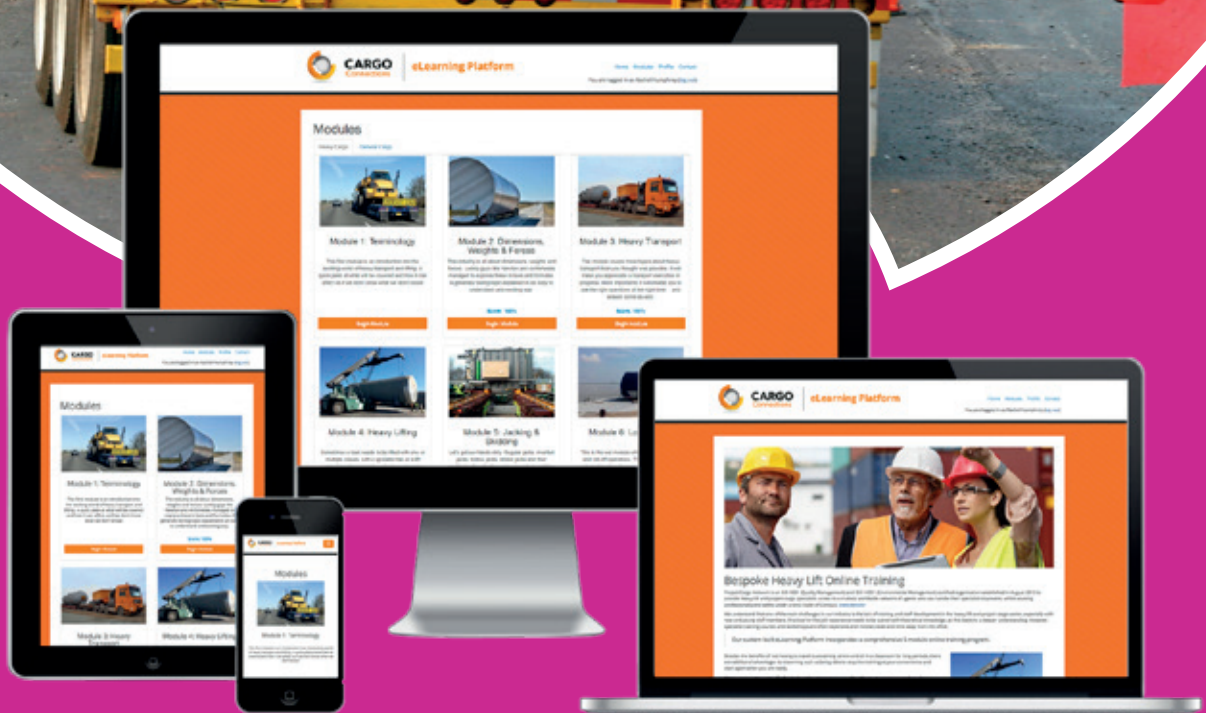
CARGO Connections
eLearning Platform
Home Modules Profile Contact
Modules
Heavy Cargo
Module 1: Terminology
Module 2: Dimensions, Weights & Forces
Module 3: Heavy Transport
Score: 100%
Score: 100%
Begin Module
Begin Module
Begin Module
Module 4: Heavy Lifting
Module 5: Jacking & Skidding
Module 6: Lo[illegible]

CARGO Connections
eLearning Platform
Modules
Module 1: Terminology
Module 2: Dimensions, Weights & Forces
Score: 100%
Begin Module
Begin Module
Module 3: Heavy Transport
Module 4: Heavy Lifting

CARGO
Modules
Module 1: Terminology

CARGO Connections
eLearning Platform
Home Modules Profile Contact
Bespoke Heavy Lift Online Training
Our custom-built eLearning Platform incorporates a comprehensive 6 module online training program.